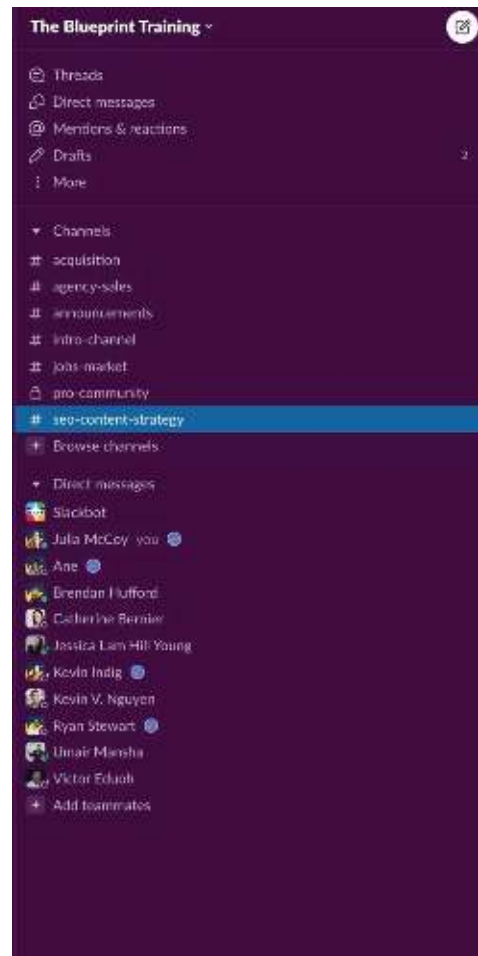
The Blueprint Training ˅

Threads
Direct messages
Mentions & reactions
Drafts 2
More

Channels
# acquisition
# agency-sales
# announcements
# intro-channel
# jobs-market
pro-community
# seo-content-strategy
+ Browse channels

Direct messages
Slackbot
Julia McCoy you
Ane
Brendan Hufford
Catherine Bernier
Jessica Lam Hill Young
Kevin Indig
Kevin V. Nguyen
Ryan Stewart
Umair Mansha
Victor Eduoh
+ Add teammates